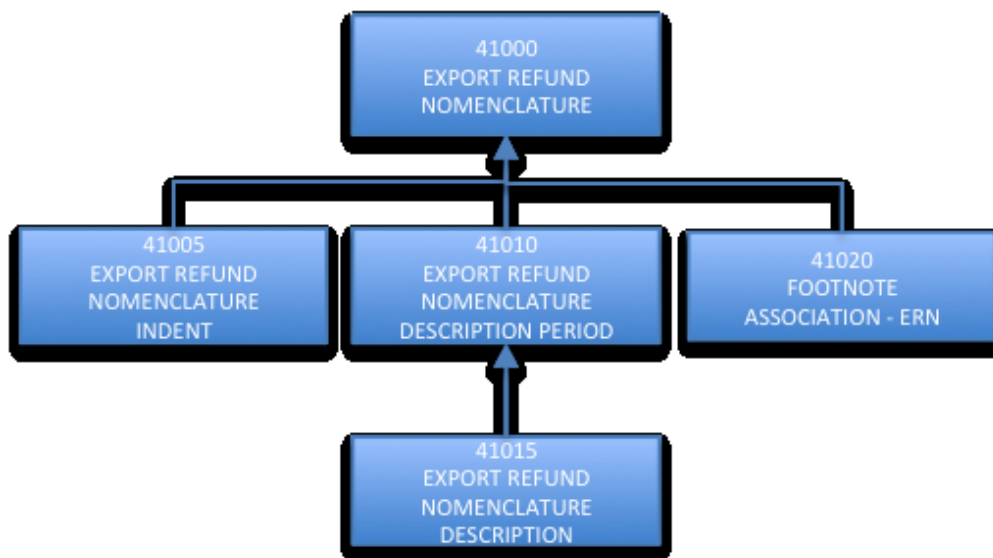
41000
EXPORT REFUND
NOMENCLATURE

41005
EXPORT REFUND
NOMENCLATURE
INDENT

41010
EXPORT REFUND
NOMENCLATURE
DESCRIPTION PERIOD

41020
FOOTNOTE
ASSOCIATION - ERN

41015
EXPORT REFUND
NOMENCLATURE
DESCRIPTION